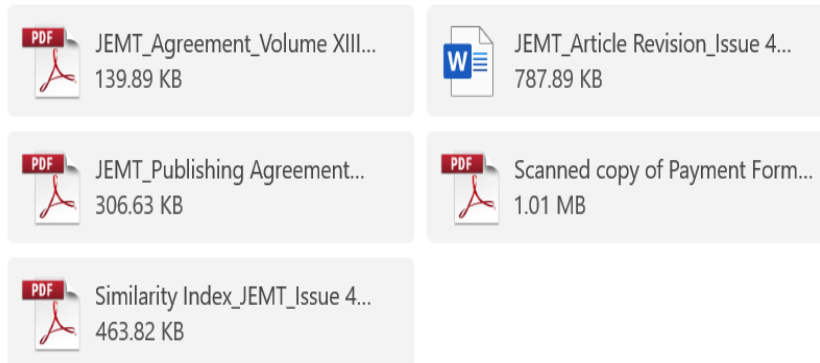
PDF JEMT_Agreement_Volume XIII...
139.89 KB

W JEMT_Article Revision_Issue 4...
787.89 KB

PDF JEMT_Publishing Agreement...
306.63 KB

PDF Scanned copy of Payment Form...
1.01 MB

PDF Similarity Index_JEMT_Issue 4...
463.82 KB